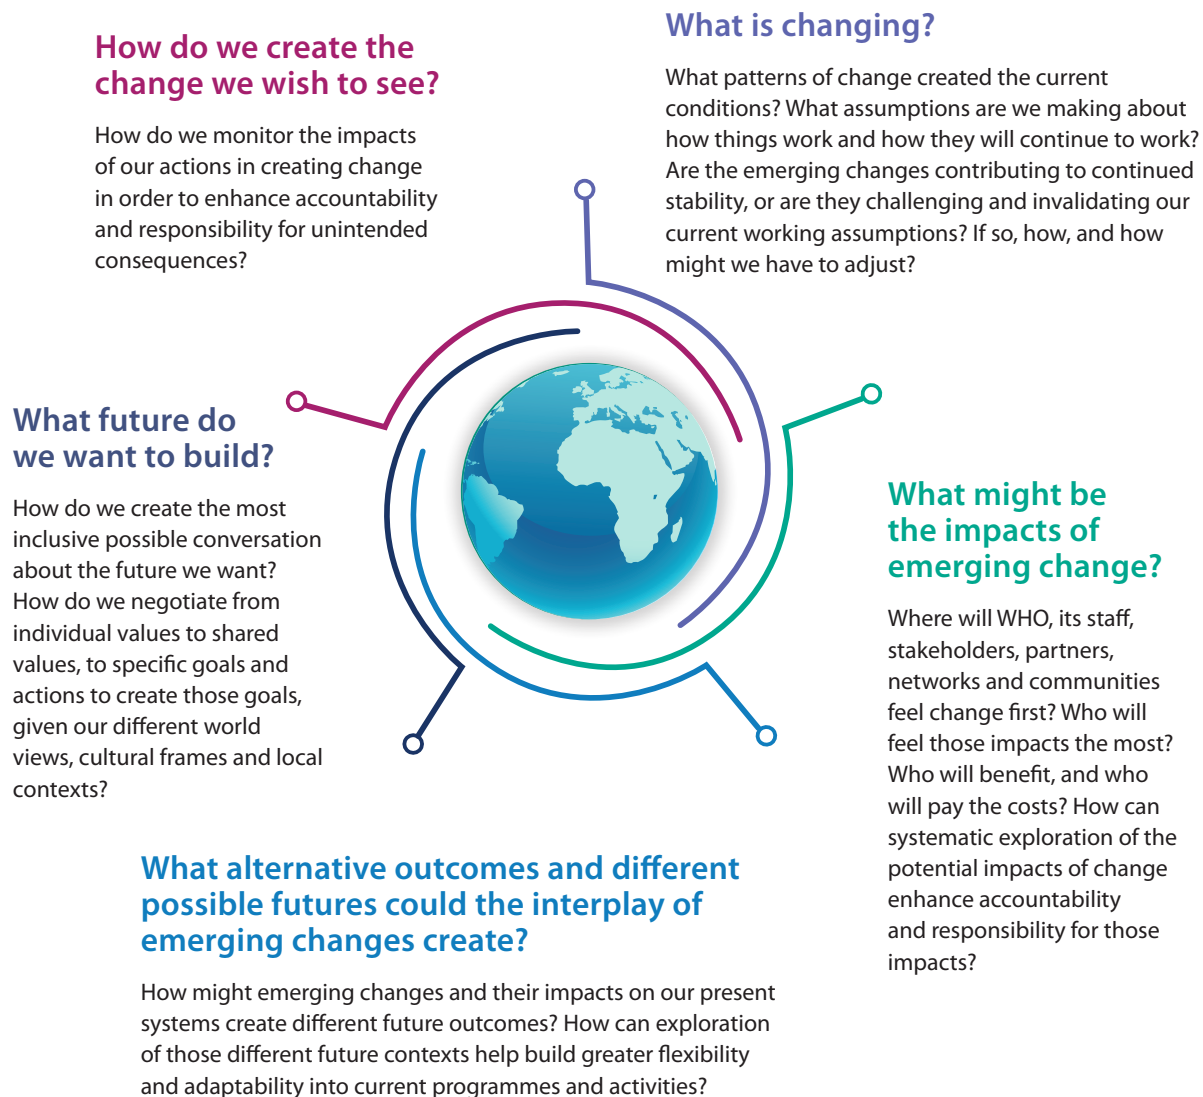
How do we create the change we wish to see?

How do we monitor the impacts of our actions in creating change in order to enhance accountability and responsibility for unintended consequences?

What is changing?

What patterns of change created the current conditions? What assumptions are we making about how things work and how they will continue to work? Are the emerging changes contributing to continued stability, or are they challenging and invalidating our current working assumptions? If so, how, and how might we have to adjust?

What future do we want to build?

How do we create the most inclusive possible conversation about the future we want? How do we negotiate from individual values to shared values, to specific goals and actions to create those goals, given our different world views, cultural frames and local contexts?

What might be the impacts of emerging change?

Where will WHO, its staff, stakeholders, partners, networks and communities feel change first? Who will feel those impacts the most? Who will benefit, and who will pay the costs? How can systematic exploration of the potential impacts of change enhance accountability and responsibility for those impacts?

What alternative outcomes and different possible futures could the interplay of emerging changes create?

How might emerging changes and their impacts on our present systems create different future outcomes? How can exploration of those different future contexts help build greater flexibility and adaptability into current programmes and activities?